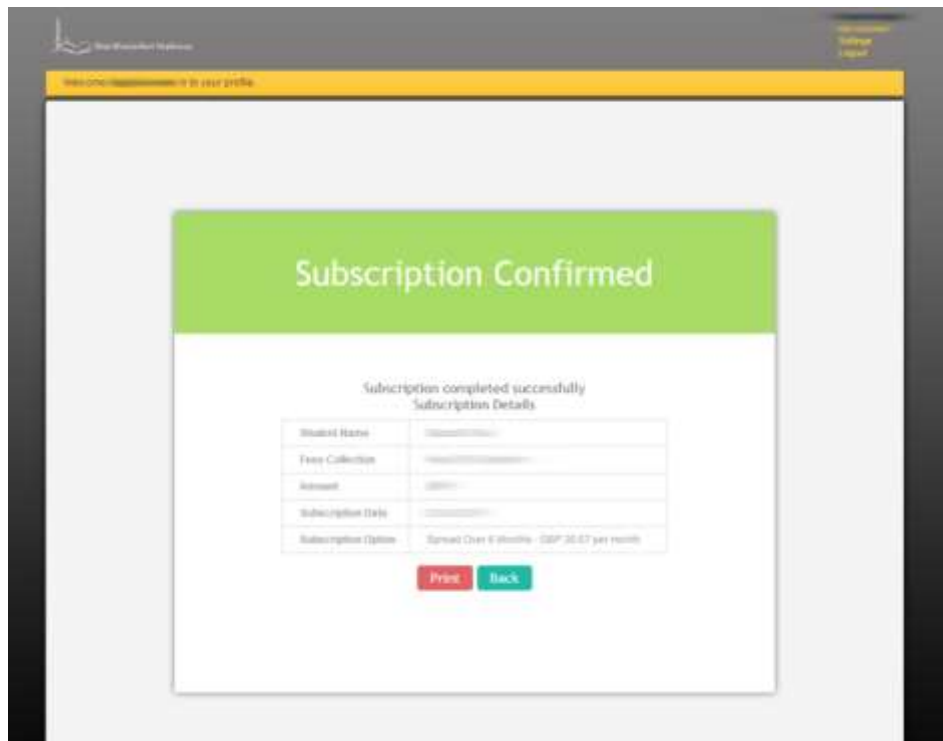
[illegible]

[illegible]
Settings
Logout

Welcome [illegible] to your profile

Subscription Confirmed

Subscription completed successfully
Subscription Details

| Student Name | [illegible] |
|---|---|
| Fees Collection | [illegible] |
| Amount | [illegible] |
| Subscription Date | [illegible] |
| Subscription Option | Spread Over 6 Months - GBP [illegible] per month |

Print Back